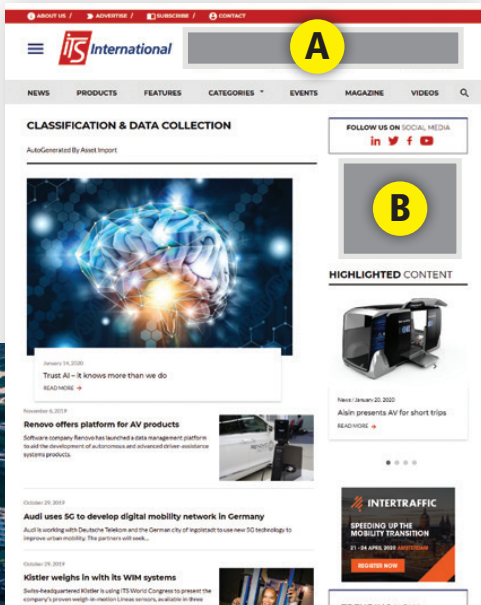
ABOUT US | ADVERTISE | SUBSCRIBE | CONTACT

ITS International

A

NEWS PRODUCTS FEATURES CATEGORIES EVENTS MAGAZINE VIDEOS

CLASSIFICATION & DATA COLLECTION

AutoGenerated By Asset Import

January 14, 2020

Trust AI – it knows more than we do

READ MORE →

November 6, 2019

Renovo offers platform for AV products

Software company Renovo has launched a data management platform to aid the development of autonomous and advanced driver-assistance systems products.

October 29, 2019

Audi uses 5G to develop digital mobility network in Germany

Audi is working with Deutsche Telekom and the German city of Ingolstadt to use new 5G technology to improve urban mobility. The partners will seek...

October 29, 2019

Kistler weighs in with its WIM systems

Swiss-headquartered Kistler is using ITS World Congress to present the company's proven weigh-in-motion Lineas sensors, available in three

FOLLOW US ON SOCIAL MEDIA

B

HIGHLIGHTED CONTENT

News / January 20, 2020

Aisin presents AV for short trips

READ MORE →

INTERTRAFFIC

SPEEDING UP THE MOBILITY TRANSITION

21 - 24 APRIL 2020 AMSTERDAM

REGISTER NOW